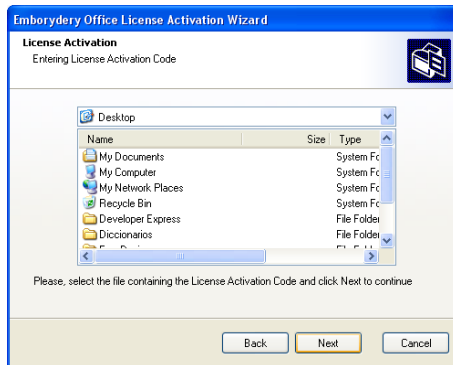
Emborydery Office License Activation Wizard

License Activation

Entering License Activation Code

Desktop

| Name | Size | Type |
|---|---|---|
| My Documents | | System Fo |
| My Computer | | System Fo |
| My Network Places | | System Fo |
| Recycle Bin | | System Fo |
| Developer Express | | File Folder |
| Diccionarios | | File Folder |
| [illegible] | | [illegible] |

Please, select the file containing the License Activation Code and click Next to continue

Back

Next

Cancel